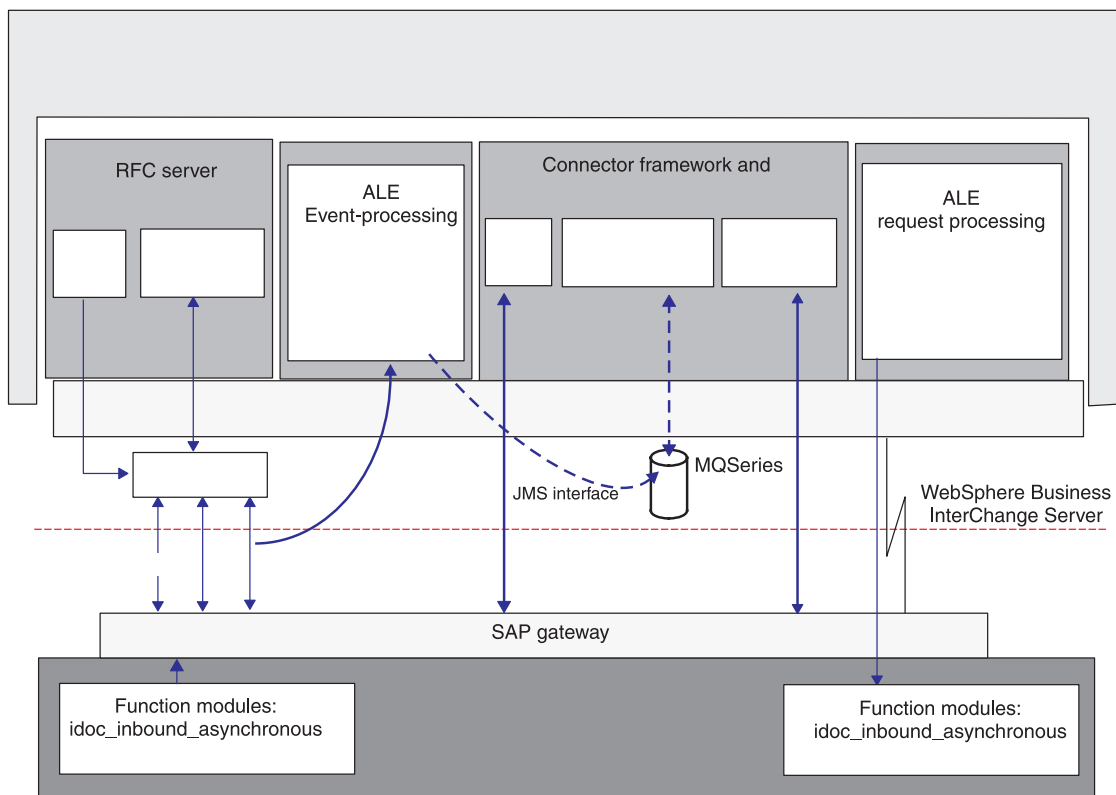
RFC server

ALE
Event-processing

Connector framework and

ALE
request processing

MQSeries

JMS interface

WebSphere Business
InterChange Server

SAP gateway

Function modules:
idoc_inbound_asynchronous

Function modules:
idoc_inbound_asynchronous